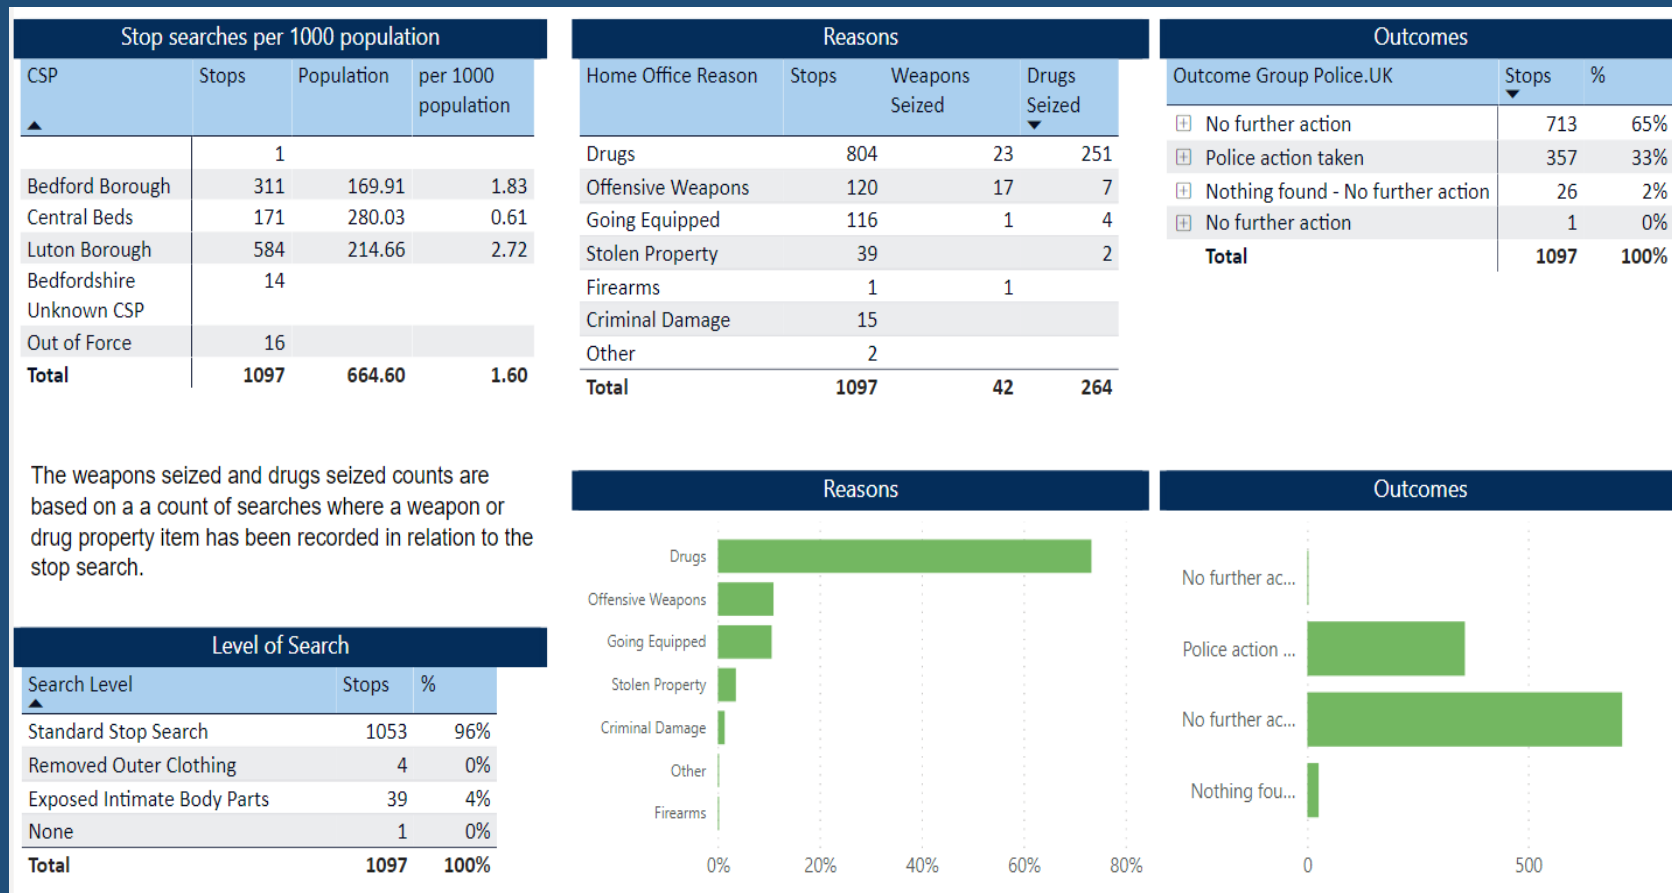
Stop searches per 1000 population

| CSP | Stops | Population | per 1000 population |
|---|---|---|---|
| | 1 | | |
| Bedford Borough | 311 | 169.91 | 1.83 |
| Central Beds | 171 | 280.03 | 0.61 |
| Luton Borough | 584 | 214.66 | 2.72 |
| Bedfordshire Unknown CSP | 14 | | |
| Out of Force | 16 | | |
| Total | 1097 | 664.60 | 1.60 |

Reasons

| Home Office Reason | Stops | Weapons Seized | Drugs Seized |
|---|---|---|---|
| Drugs | 804 | 23 | 251 |
| Offensive Weapons | 120 | 17 | 7 |
| Going Equipped | 116 | 1 | 4 |
| Stolen Property | 39 | | 2 |
| Firearms | 1 | 1 | |
| Criminal Damage | 15 | | |
| Other | 2 | | |
| Total | 1097 | 42 | 264 |

Outcomes

| Outcome Group Police.UK | Stops | % |
|---|---|---|
| No further action | 713 | 65% |
| Police action taken | 357 | 33% |
| Nothing found - No further action | 26 | 2% |
| No further action | 1 | 0% |
| Total | 1097 | 100% |

The weapons seized and drugs seized counts are based on a a count of searches where a weapon or drug property item has been recorded in relation to the stop search.

Level of Search

| Search Level | Stops | % |
|---|---|---|
| Standard Stop Search | 1053 | 96% |
| Removed Outer Clothing | 4 | 0% |
| Exposed Intimate Body Parts | 39 | 4% |
| None | 1 | 0% |
| Total | 1097 | 100% |

Reasons

Drugs
Offensive Weapons
Going Equipped
Stolen Property
Criminal Damage
Other
Firearms
0%
20%
40%
60%
80%

Outcomes

No further ac...
Police action ...
No further ac...
Nothing fou...
0
500